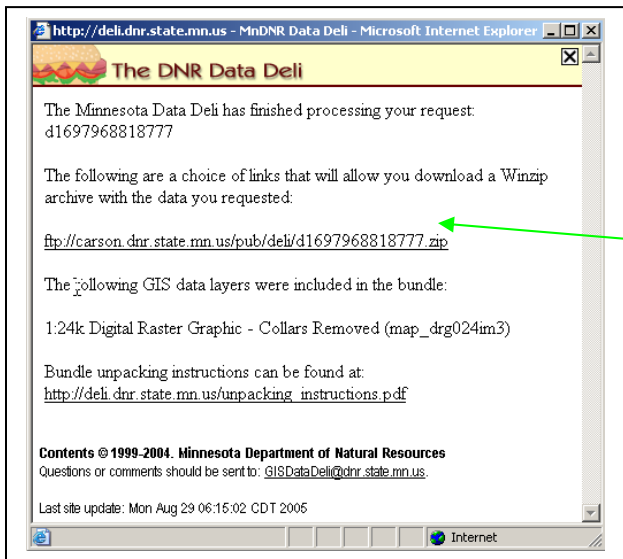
http://deli.dnr.state.mn.us - MnDNR Data Deli - Microsoft Internet Explorer

The DNR Data Deli

The Minnesota Data Deli has finished processing your request: d1697968818777

The following are a choice of links that will allow you download a Winzip archive with the data you requested:

ftp://carson.dnr.state.mn.us/pub/deli/d1697968818777.zip

The following GIS data layers were included in the bundle:

1:24k Digital Raster Graphic - Collars Removed (map_drg024im3)

Bundle unpacking instructions can be found at: http://deli.dnr.state.mn.us/unpacking_instructions.pdf

Contents © 1999-2004. Minnesota Department of Natural Resources
Questions or comments should be sent to: GISDataDeli@dnr.state.mn.us.

Last site update: Mon Aug 29 06:15:02 CDT 2005

Internet